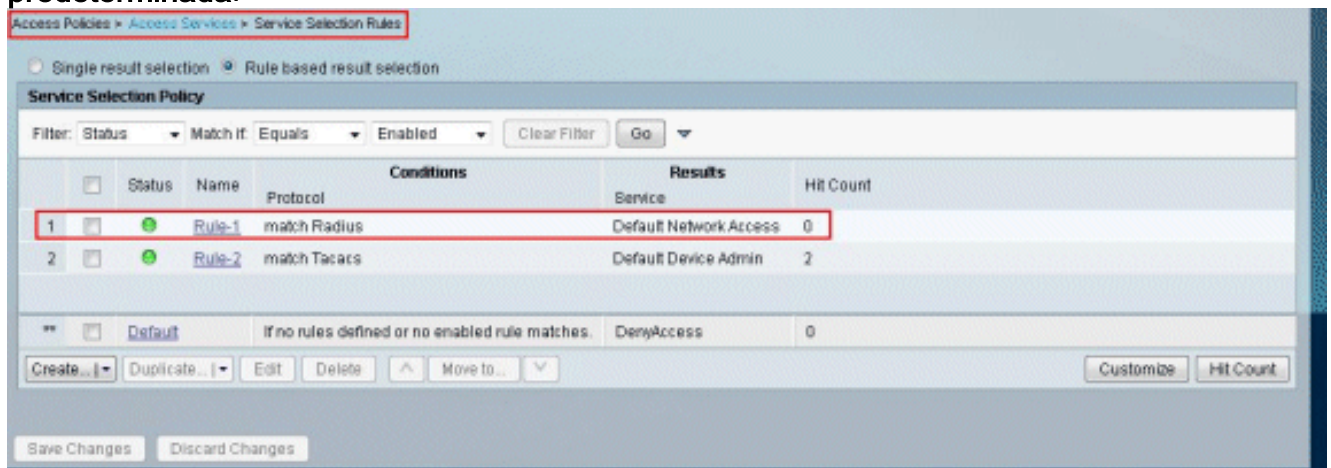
predeterminada.

Access Policies > Access Services > Service Selection Rules

Single result selection   Rule based result selection

Service Selection Policy

Filter: Status  Match if: Equals  Enabled  Clear Filter  Go

| | | Status | Name | Conditions Protocol | Results Service | Hit Count |
|---|---|---|---|---|---|---|
| 1 | | | Rule-1 | match Radius | Default Network Access | 0 |
| 2 | | | Rule-2 | match Tacacs | Default Device Admin | 2 |
| ** | | | Default | If no rules defined or no enabled rule matches. | DenyAccess | 0 |

Create... | Duplicate... | Edit | Delete | Move to... | Customize | Hit Count

Save Changes  Discard Changes